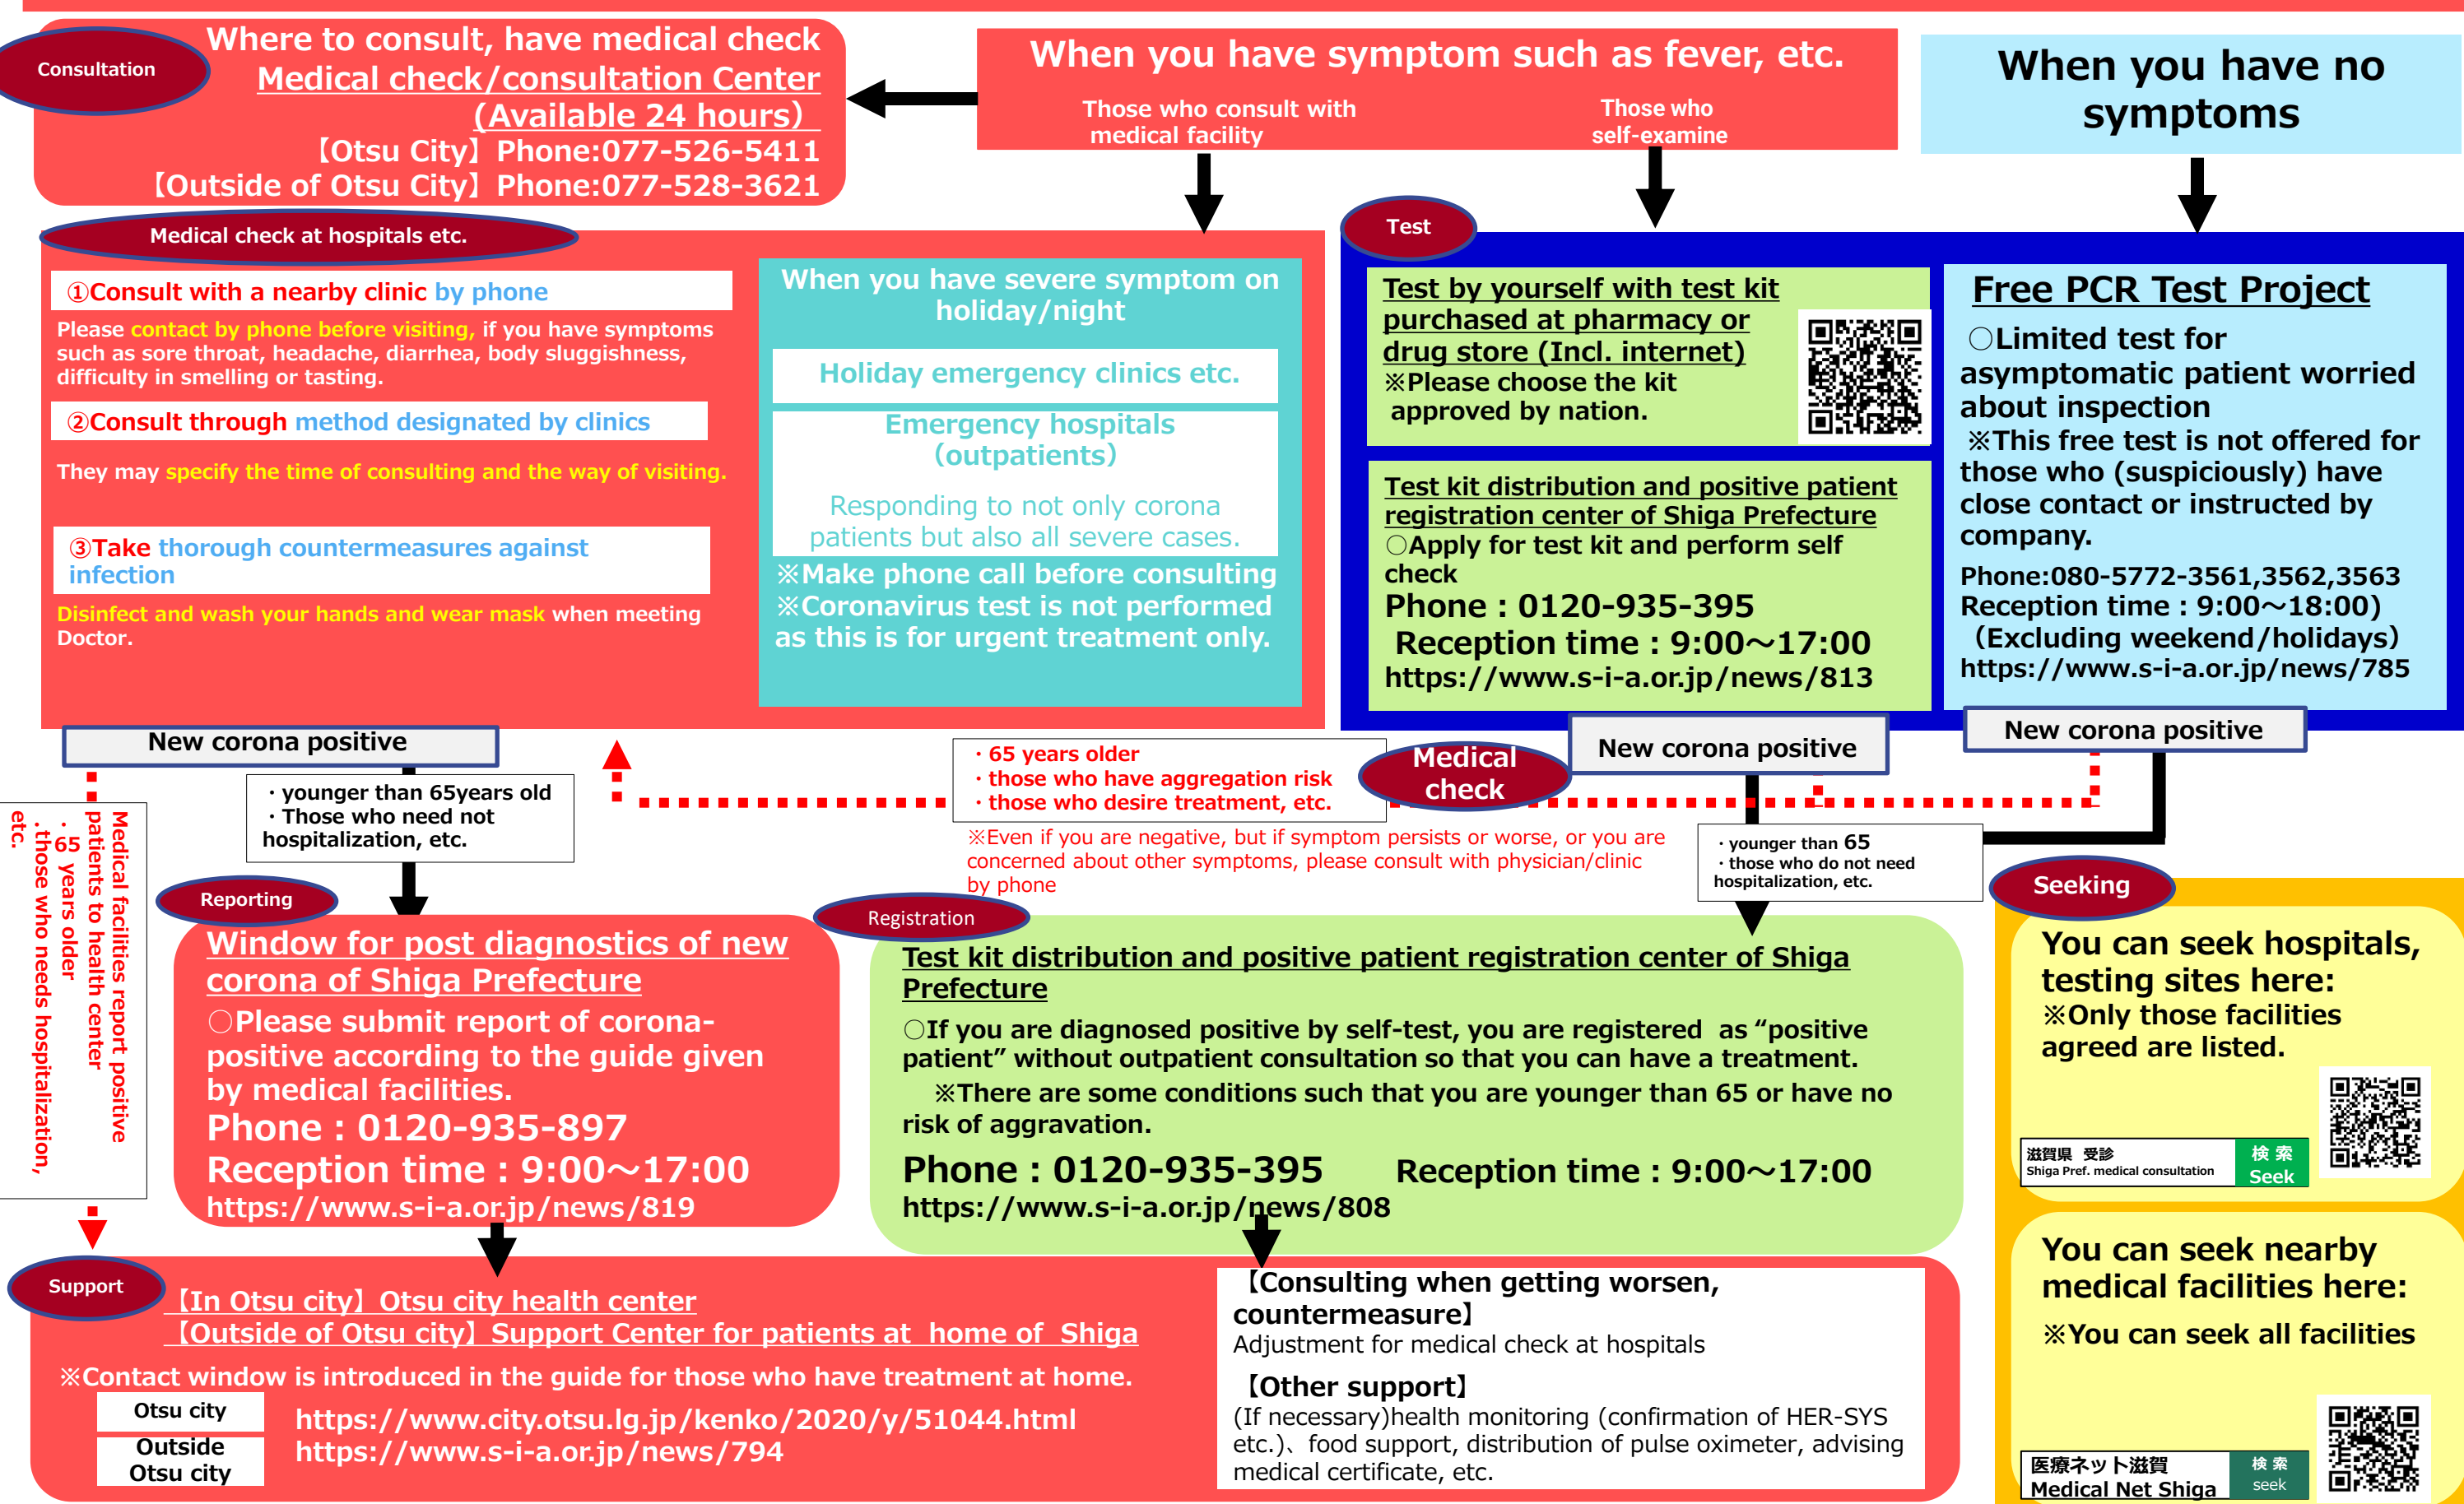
Consultation

Where to consult, have medical check
Medical check/consultation Center
(Available 24 hours)
【Otsu City】Phone:077-526-5411
【Outside of Otsu City】Phone:077-528-3621

When you have symptom such as fever, etc.
Those who consult with medical facility
Those who self-examine

When you have no symptoms

Medical check at hospitals etc.

①Consult with a nearby clinic by phone
Please contact by phone before visiting, if you have symptoms such as sore throat, headache, diarrhea, body sluggishness, difficulty in smelling or tasting.

②Consult through method designated by clinics
They may specify the time of consulting and the way of visiting.

③Take thorough countermeasures against infection
Disinfect and wash your hands and wear mask when meeting Doctor.

When you have severe symptom on holiday/night
Holiday emergency clinics etc.
Emergency hospitals (outpatients)
Responding to not only corona patients but also all severe cases.
※Make phone call before consulting
※Coronavirus test is not performed as this is for urgent treatment only.

Test

Test by yourself with test kit purchased at pharmacy or drug store (Incl. internet)
※Please choose the kit approved by nation.

Test kit distribution and positive patient registration center of Shiga Prefecture
○Apply for test kit and perform self check
Phone : 0120-935-395
Reception time : 9:00～17:00
https://www.s-i-a.or.jp/news/813

Free PCR Test Project
○Limited test for asymptomatic patient worried about inspection
※This free test is not offered for those who (suspiciously) have close contact or instructed by company.
Phone:080-5772-3561,3562,3563
Reception time : 9:00～18:00)
(Excluding weekend/holidays)
https://www.s-i-a.or.jp/news/785

New corona positive

・younger than 65years old
・Those who need not hospitalization, etc.

Medical facilities report positive patients to health center
・65 years older
・those who needs hospitalization, etc.

・65 years older
・those who have aggregation risk
・those who desire treatment, etc.

Medical check

New corona positive

New corona positive

※Even if you are negative, but if symptom persists or worse, or you are concerned about other symptoms, please consult with physician/clinic by phone

・younger than 65
・those who do not need hospitalization, etc.

Reporting

Window for post diagnostics of new corona of Shiga Prefecture
○Please submit report of corona-positive according to the guide given by medical facilities.
Phone : 0120-935-897
Reception time : 9:00～17:00
https://www.s-i-a.or.jp/news/819

Registration

Test kit distribution and positive patient registration center of Shiga Prefecture
○If you are diagnosed positive by self-test, you are registered as “positive patient” without outpatient consultation so that you can have a treatment.
※There are some conditions such that you are younger than 65 or have no risk of aggravation.
Phone : 0120-935-395 Reception time : 9:00～17:00
https://www.s-i-a.or.jp/news/808

Seeking

You can seek hospitals, testing sites here:
※Only those facilities agreed are listed.
滋賀県 受診
Shiga Pref. medical consultation
検索
Seek

You can seek nearby medical facilities here:
※You can seek all facilities
医療ネット滋賀
Medical Net Shiga
検索
seek

Support

【In Otsu city】Otsu city health center
【Outside of Otsu city】Support Center for patients at home of Shiga
※Contact window is introduced in the guide for those who have treatment at home.

| Otsu city | https://www.city.otsu.lg.jp/kenko/2020/y/51044.html |
|---|---|
| Outside Otsu city | https://www.s-i-a.or.jp/news/794 |

【Consulting when getting worsen, countermeasure】
Adjustment for medical check at hospitals
【Other support】
(If necessary)health monitoring (confirmation of HER-SYS etc.)、food support, distribution of pulse oximeter, advising medical certificate, etc.